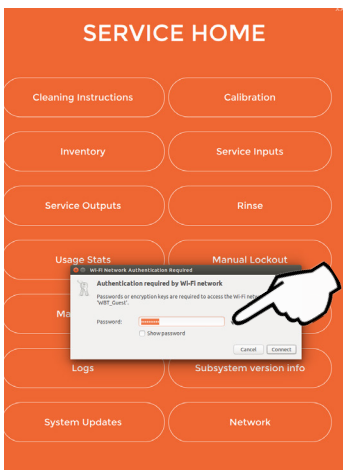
SERVICE HOME

Cleaning Instructions

Calibration

Inventory

Service Inputs

Service Outputs

Rinse

Usage Stats

Manual Lockout

Wi-Fi Network Authentication Required

Authentication required by Wi-Fi network

Passwords or encryption keys are required to access the Wi-Fi net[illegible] "WBT_Guest".

Password: ••••••••

Show password

Cancel

Connect

Ma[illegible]

Logs

Subsystem version info

System Updates

Network